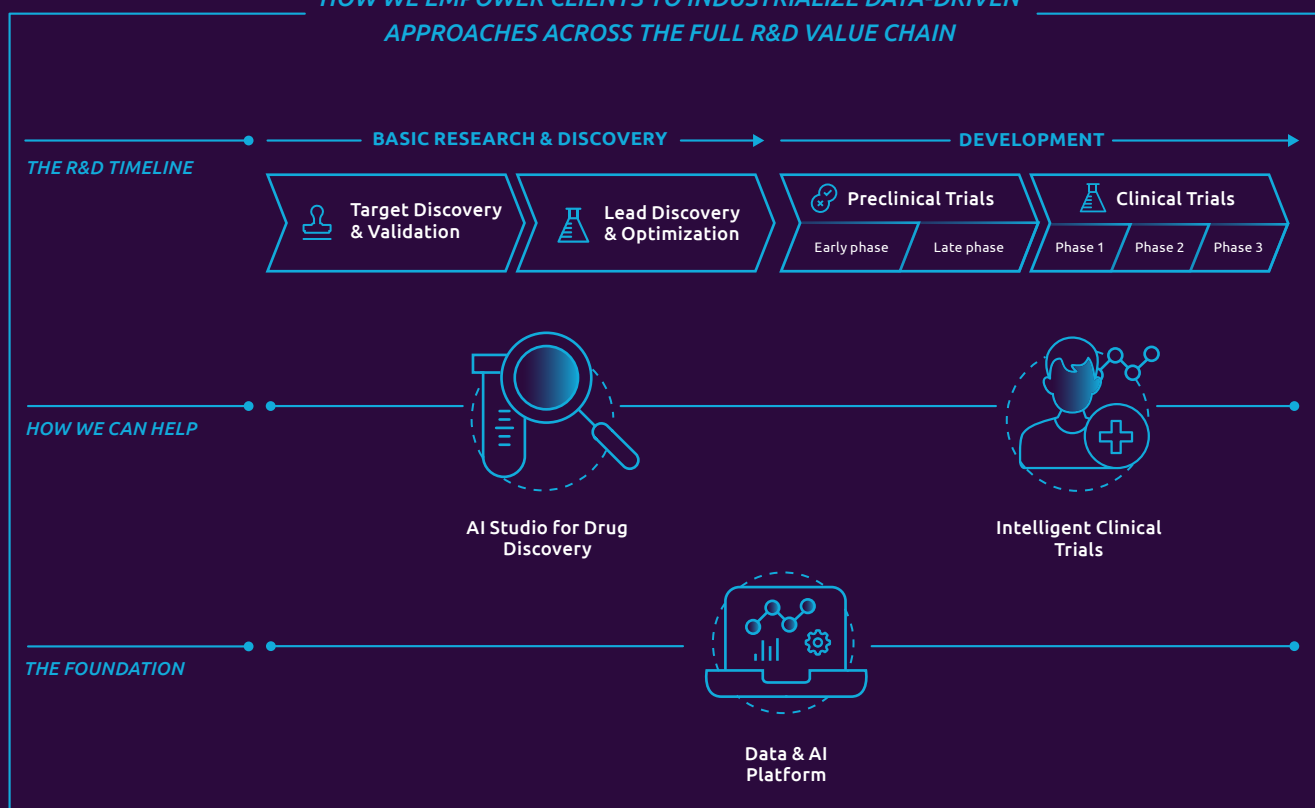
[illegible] APPROACHES ACROSS THE FULL R&D VALUE CHAIN

THE R&D TIMELINE

BASIC RESEARCH & DISCOVERY

DEVELOPMENT

Target Discovery & Validation

Lead Discovery & Optimization

Preclinical Trials

Early phase

Late phase

Clinical Trials

Phase 1

Phase 2

Phase 3

HOW WE CAN HELP

AI Studio for Drug Discovery

Intelligent Clinical Trials

THE FOUNDATION

Data & AI Platform